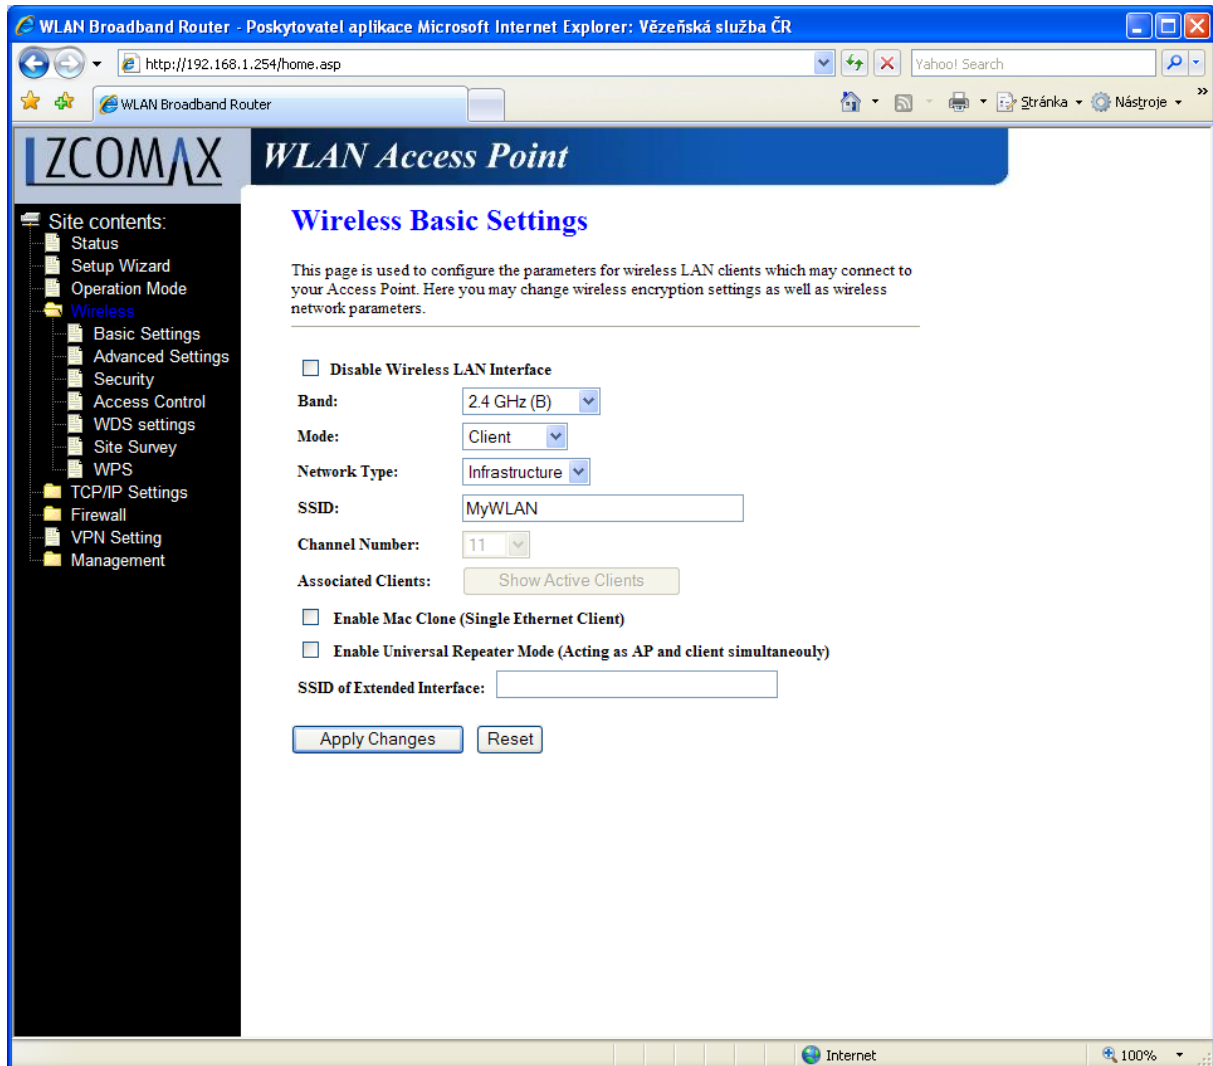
WLAN Broadband Router - Poskytovatel aplikace Microsoft Internet Explorer: Vězeňská služba ČR

http://192.168.1.254/home.asp

Yahoo! Search

WLAN Broadband Router

Stránka Nástroje

ZCOMAX

WLAN Access Point

Site contents:
Status
Setup Wizard
Operation Mode
Wireless
Basic Settings
Advanced Settings
Security
Access Control
WDS settings
Site Survey
WPS
TCP/IP Settings
Firewall
VPN Setting
Management

Wireless Basic Settings

This page is used to configure the parameters for wireless LAN clients which may connect to your Access Point. Here you may change wireless encryption settings as well as wireless network parameters.

Disable Wireless LAN Interface

| Band: | 2.4 GHz (B) |
|---|---|
| Mode: | Client |
| Network Type: | Infrastructure |
| SSID: | MyWLAN |
| Channel Number: | 11 |
| Associated Clients: | Show Active Clients |

Enable Mac Clone (Single Ethernet Client)

Enable Universal Repeater Mode (Acting as AP and client simultaneouly)

SSID of Extended Interface:

Apply Changes Reset

Internet 100%